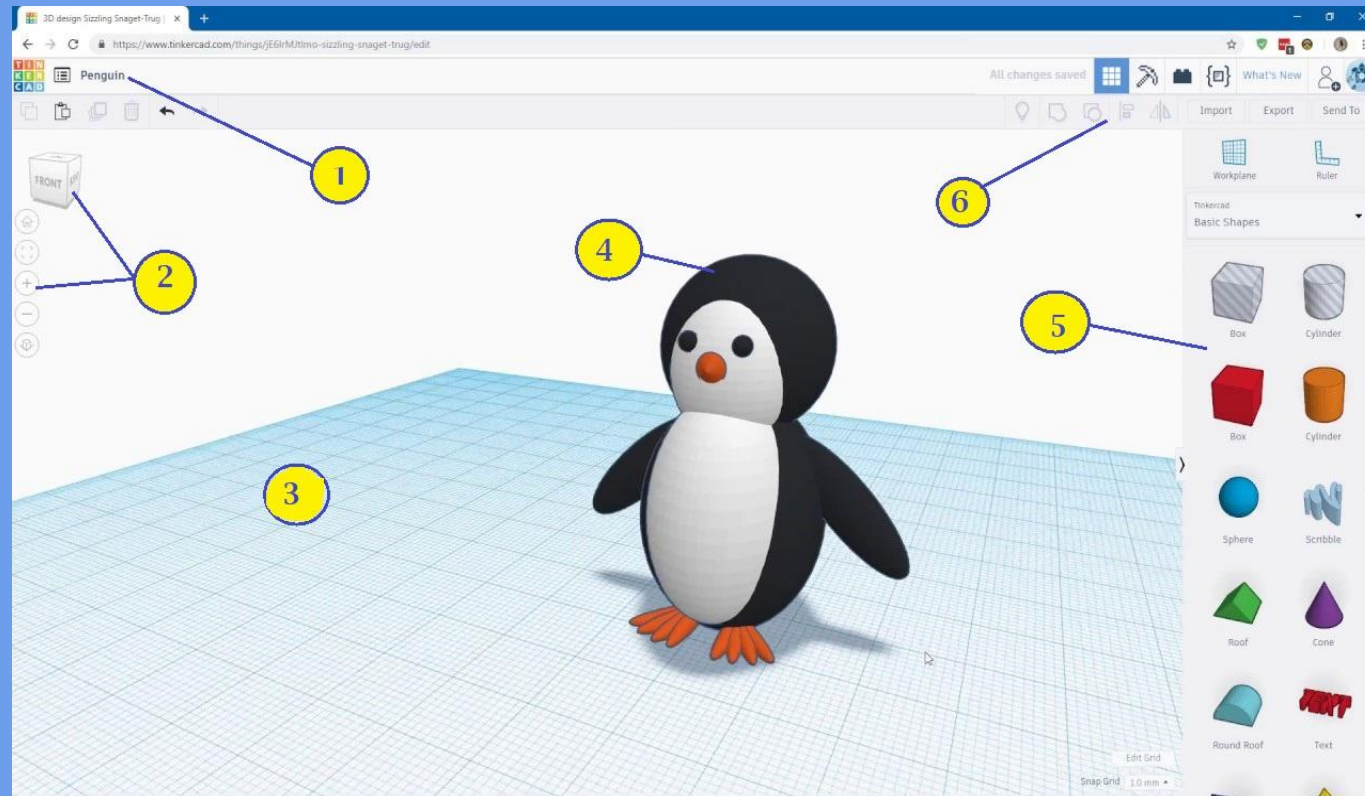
3D design Sizzling Snaget-Trug | ×
https://www.tinkercad.com/things/jE6lrMJtlmo-sizzling-snaget-trug/edit
TIN KER CAD
Penguin
All changes saved
What's New
Import
Export
Send To
1
FRONT
2
6
Workplane
Ruler
Tinkercad
Basic Shapes
4
5
Box
Cylinder
Box
Cylinder
3
Sphere
Scribble
Roof
Cone
Round Roof
Text
Edit Grid
Snap Grid 1.0 mm